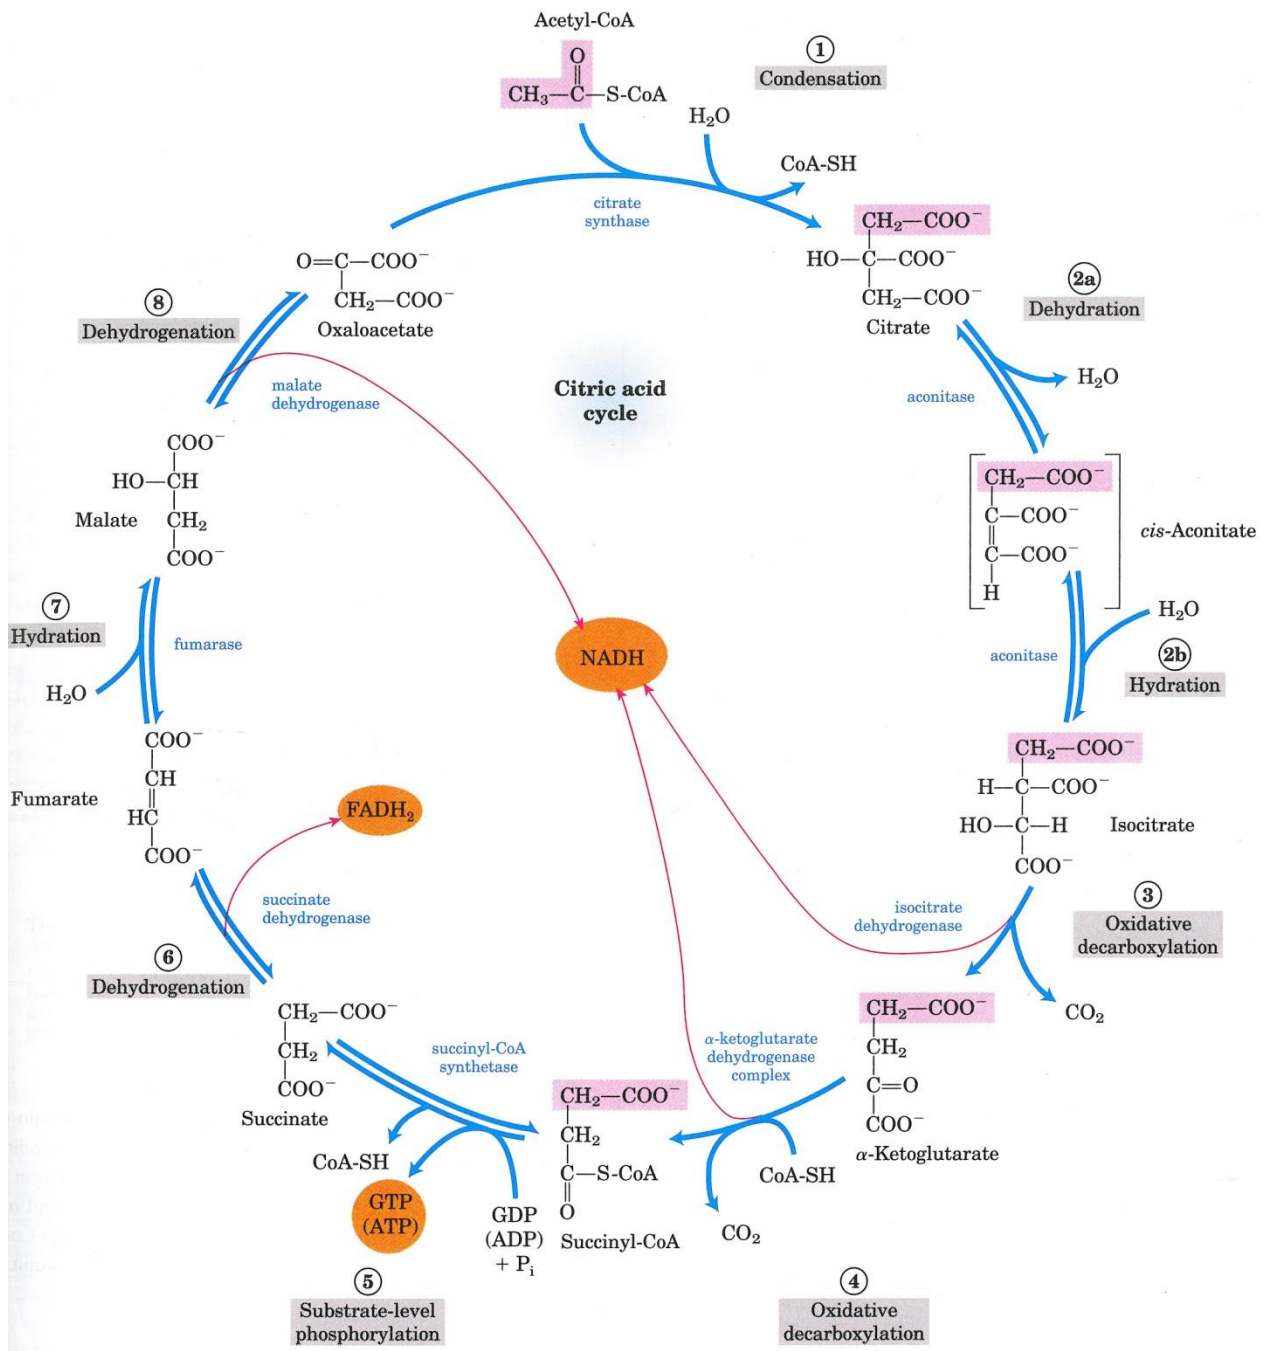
Acetyl-CoA

O
‖
$CH_3-C-S\text{-}CoA$

① Condensation

$H_2O$

CoA-SH

citrate synthase

$CH_2-COO^-$
$HO-C-COO^-$
$CH_2-COO^-$
Citrate

②a Dehydration

aconitase

$H_2O$

$CH_2-COO^-$
$C-COO^-$
$C-COO^-$
H

cis-Aconitate

$H_2O$

aconitase

②b Hydration

$CH_2-COO^-$
$H-C-COO^-$
$HO-C-H$
$COO^-$
Isocitrate

isocitrate dehydrogenase

③ Oxidative decarboxylation

$CO_2$

$CH_2-COO^-$
$CH_2$
$C=O$
$COO^-$
α-Ketoglutarate

α-ketoglutarate dehydrogenase complex

CoA-SH

$CO_2$

$CH_2-COO^-$
$CH_2$
$C-S\text{-}CoA$
‖
O
Succinyl-CoA

④ Oxidative decarboxylation

succinyl-CoA synthetase

GDP (ADP) + $P_i$

GTP (ATP)

CoA-SH

⑤ Substrate-level phosphorylation

$CH_2-COO^-$
$CH_2$
$COO^-$
Succinate

succinate dehydrogenase

⑥ Dehydrogenation

$FADH_2$

$COO^-$
CH
‖
HC
$COO^-$
Fumarate

fumarase

⑦ Hydration

$H_2O$

$COO^-$
$HO-CH$
Malate $CH_2$
$COO^-$

malate dehydrogenase

⑧ Dehydrogenation

$O=C-COO^-$
$CH_2-COO^-$
Oxaloacetate

Citric acid cycle

NADH